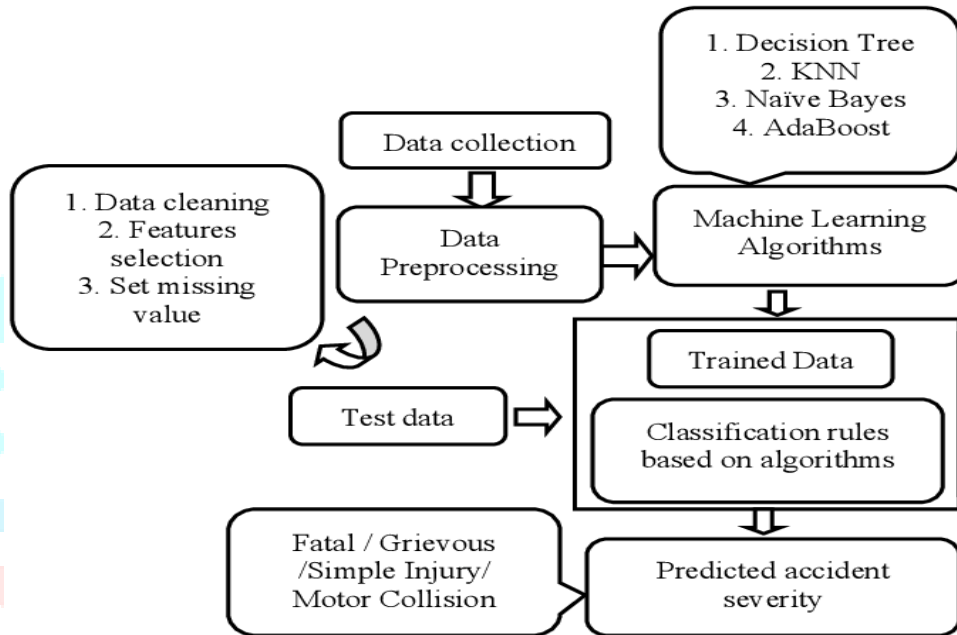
1. Decision Tree
2. KNN
3. Naïve Bayes
4. AdaBoost

Data collection

1. Data cleaning
2. Features selection
3. Set missing value

Data Preprocessing

Machine Learning Algorithms

Trained Data

Test data

Classification rules based on algorithms

Fatal / Grievous /Simple Injury/ Motor Collision

Predicted accident severity